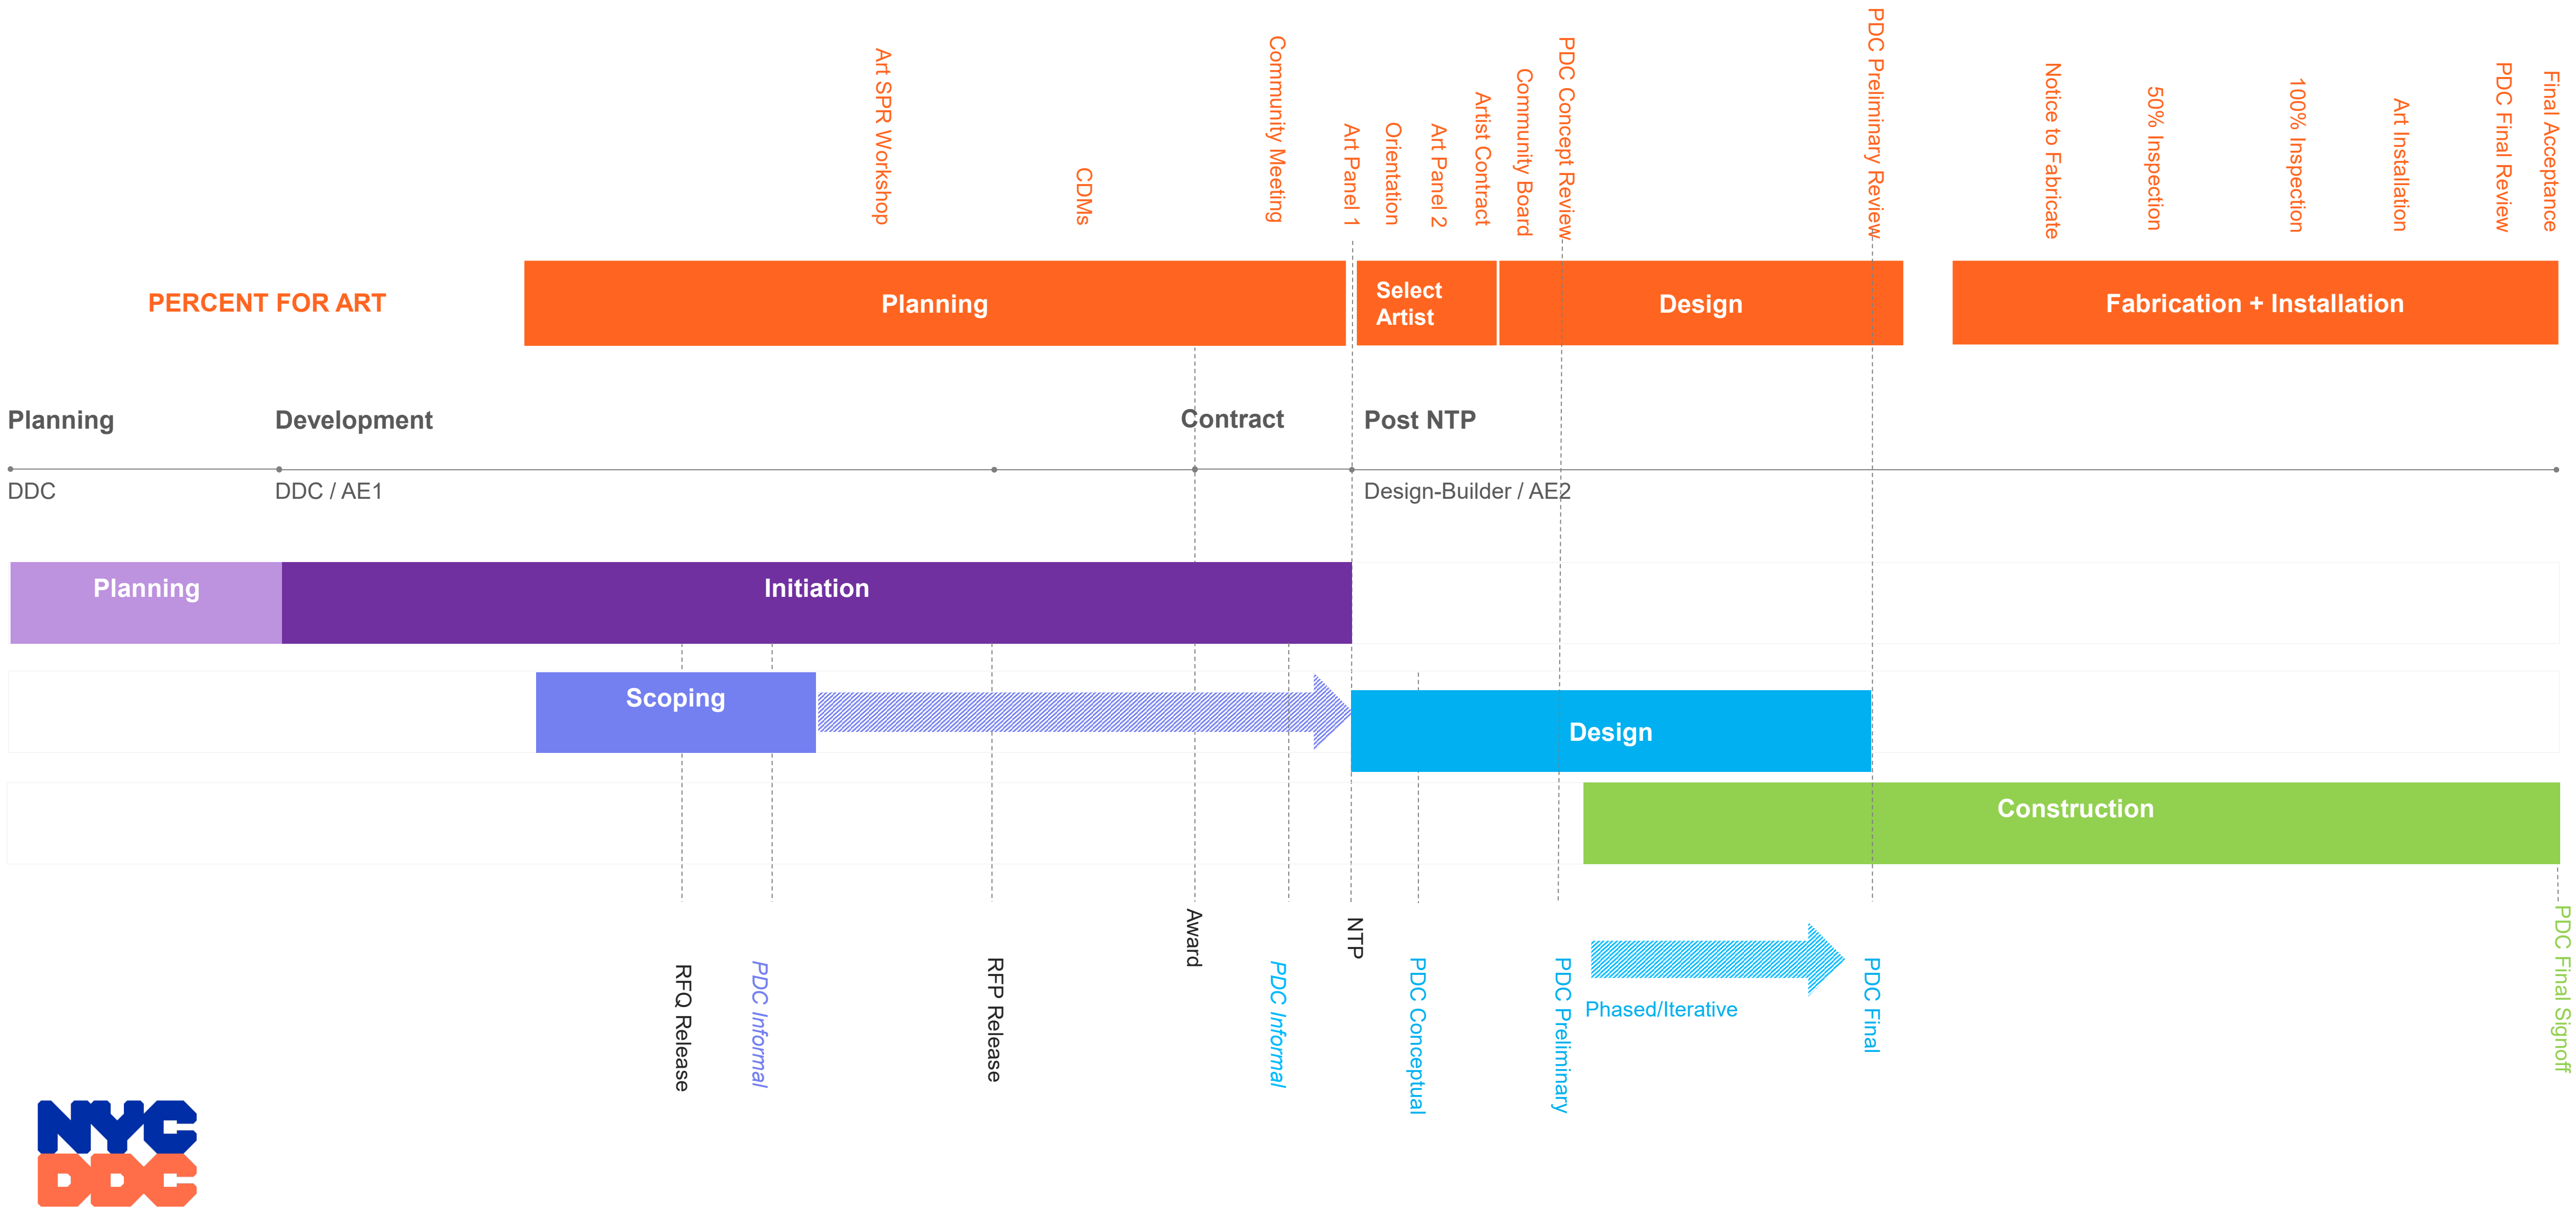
Art SPR Workshop
CDMs
Community Meeting
Art Panel 1
Orientation
Art Panel 2
Artist Contract
Community Board
PDC Concept Review
PDC Preliminary Review
Notice to Fabricate
50% Inspection
100% Inspection
Art Installation
PDC Final Review
Final Acceptance

PERCENT FOR ART
Planning
Select Artist
Design
Fabrication + Installation

Planning
Development
Contract
Post NTP

DDC
DDC / AE1
Design-Builder / AE2

Planning
Initiation
Scoping
Design
Construction

RFQ Release
PDC Informal
RFP Release
Award
PDC Informal
NTP
PDC Conceptual
PDC Preliminary
Phased/Iterative
PDC Final
PDC Final Signoff

NYC DDC